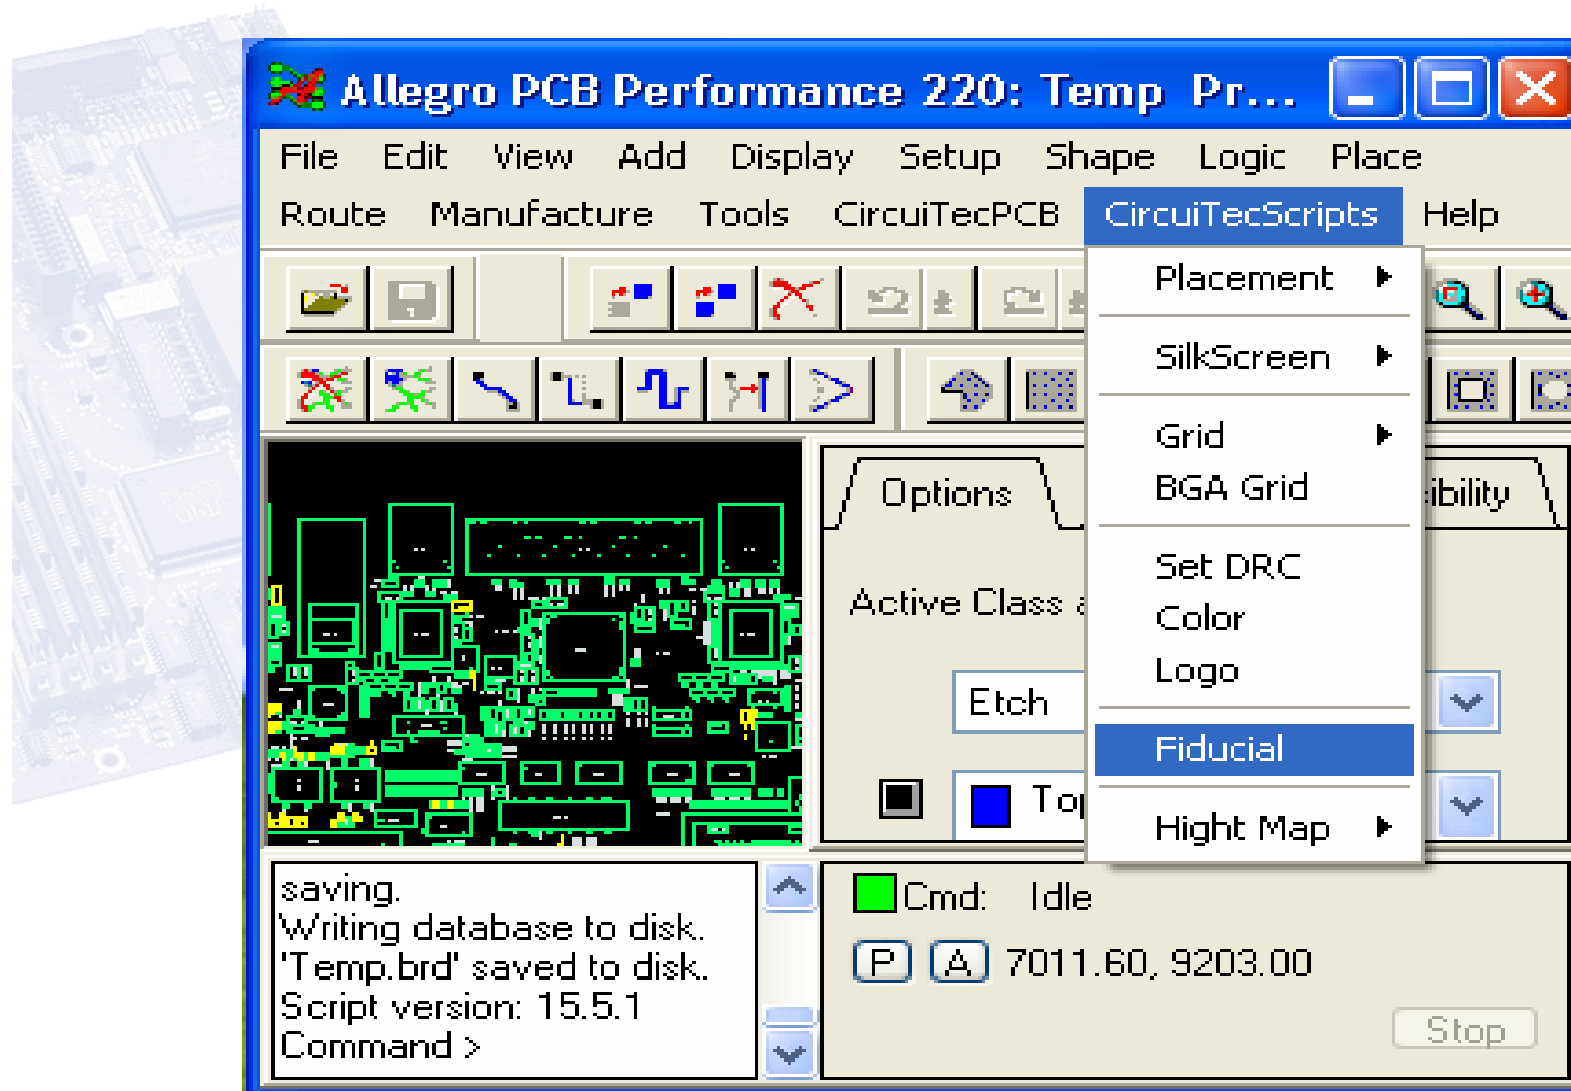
Allegro PCB Performance 220: Temp Pr...

File Edit View Add Display Setup Shape Logic Place
Route Manufacture Tools CircuiTecPCB CircuiTecScripts Help

Placement
SilkScreen
Grid
BGA Grid
Set DRC
Color
Logo
Fiducial
Hight Map

Options
ibility
Active Class a
Etch
To

saving.
Writing database to disk.
'Temp.brd' saved to disk.
Script version: 15.5.1
Command >

Cmd: Idle
P A 7011.60, 9203.00
Stop